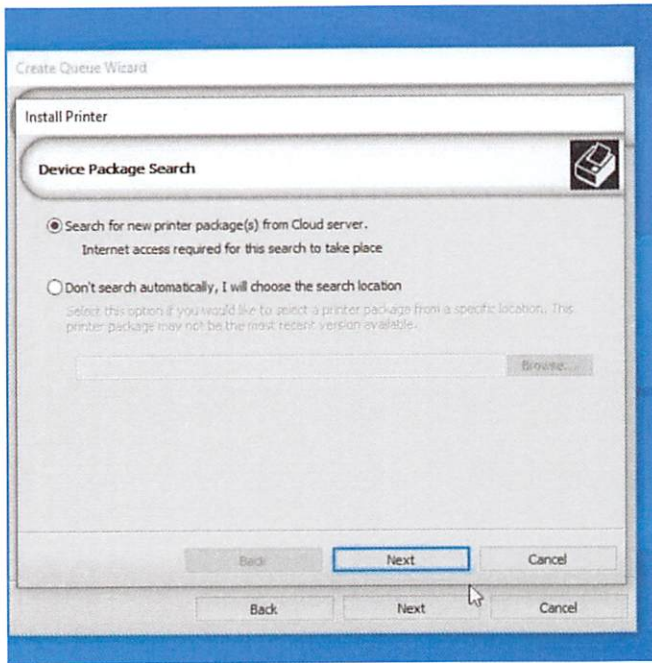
Create Queue Wizard

Install Printer

Device Package Search

Search for new printer package(s) from Cloud server.
Internet access required for this search to take place

Don't search automatically, I will choose the search location

Select this option if you would like to select a printer package from a specific location. This printer package may not be the most recent version available.

Browse...

Back
Next
Cancel

Back
Next
Cancel